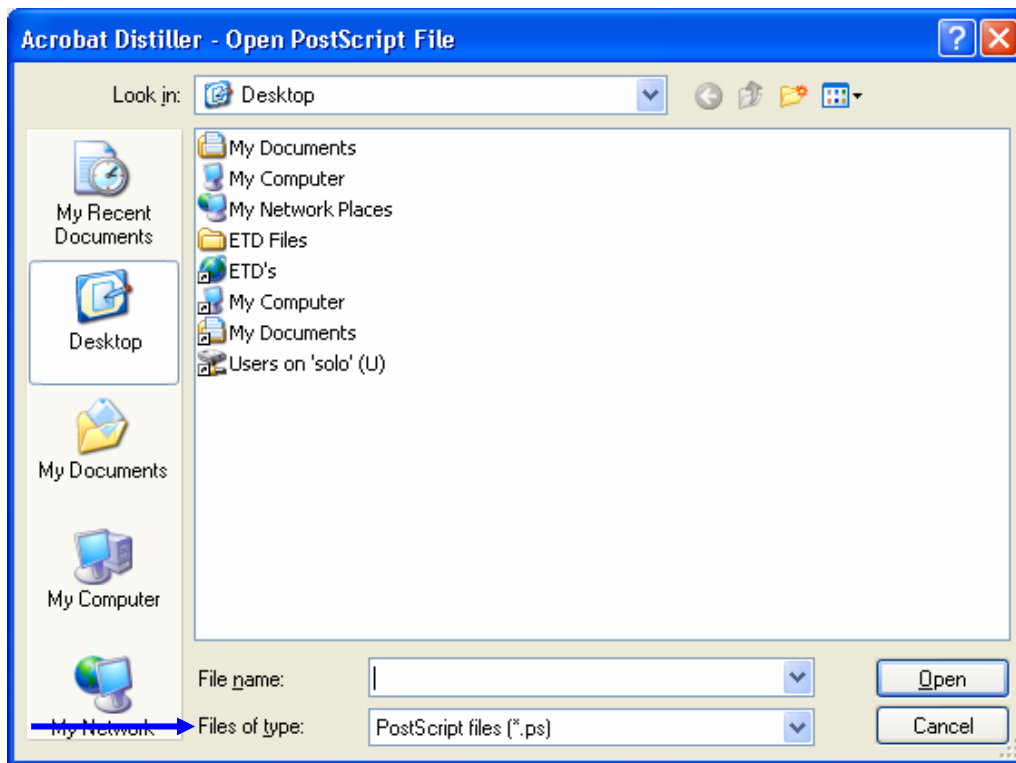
Acrobat Distiller - Open PostScript File

Look in: Desktop

My Recent Documents

Desktop

My Documents

My Computer

My Network

My Documents
My Computer
My Network Places
ETD Files
ETD's
My Computer
My Documents
Users on 'solo' (U)

File name:

Files of type: PostScript files (*.ps)

Open

Cancel